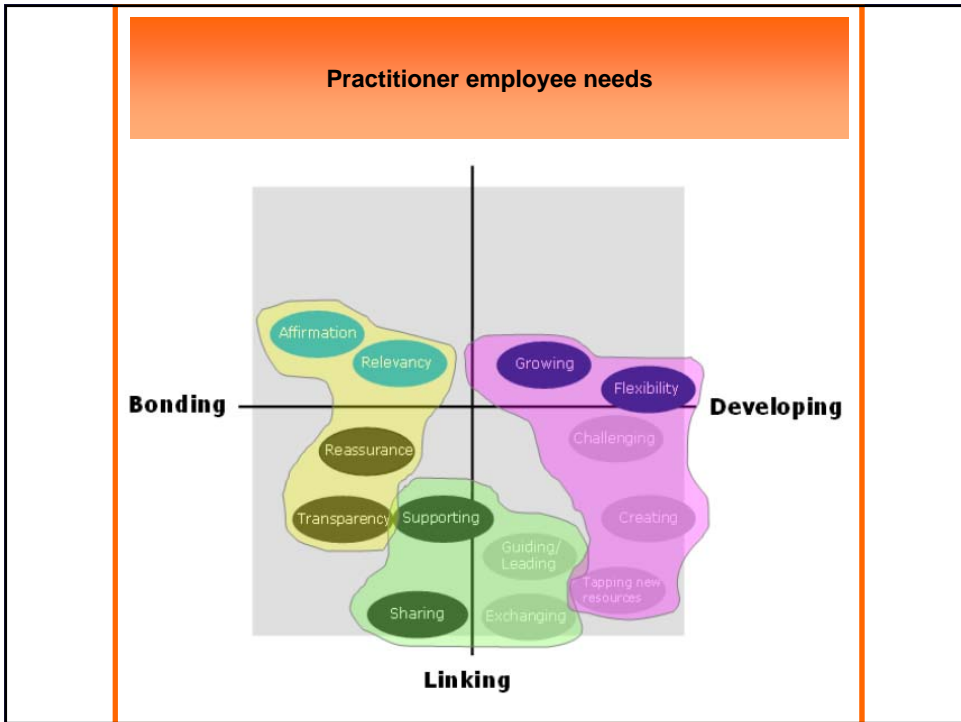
Practitioner employee needs

Affirmation
Relevancy
Growing
Flexibility
Bonding
Developing
Challenging
Reassurance
Transparency
Supporting
Creating
Guiding/ Leading
Tapping new resources
Sharing
Exchanging
Linking